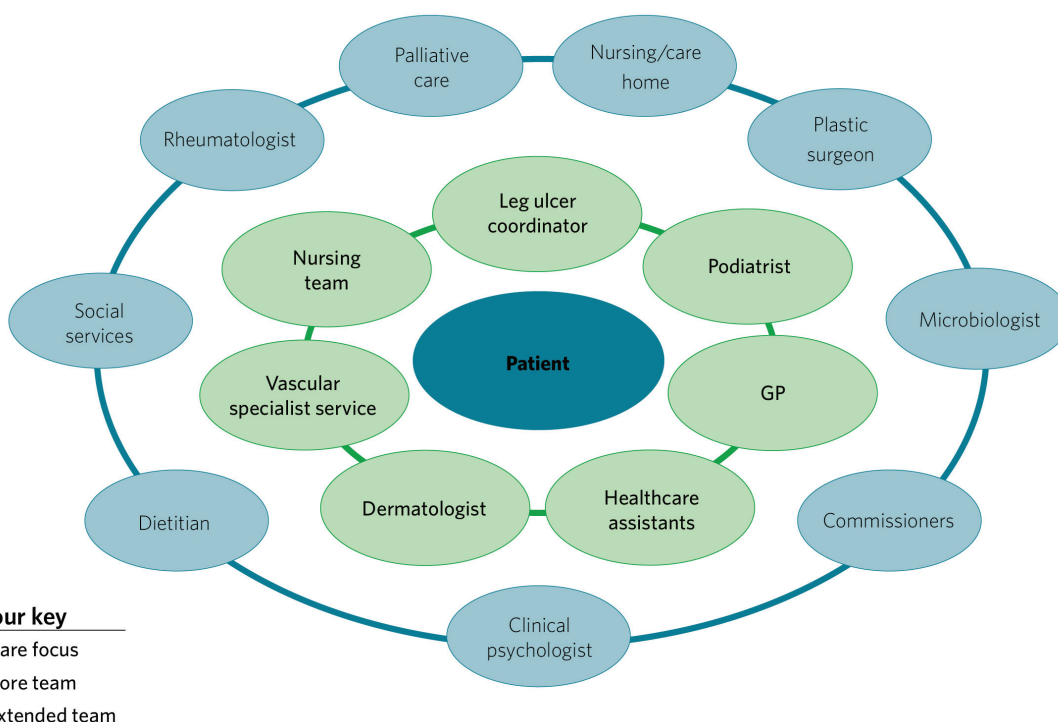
Palliative care

Nursing/care home

Rheumatologist

Plastic surgeon

Leg ulcer coordinator

Nursing team

Podiatrist

Social services

Microbiologist

Patient

Vascular specialist service

GP

Dietitian

Dermatologist

Healthcare assistants

Commissioners

Clinical psychologist

our key
are focus
ore team
xtended team